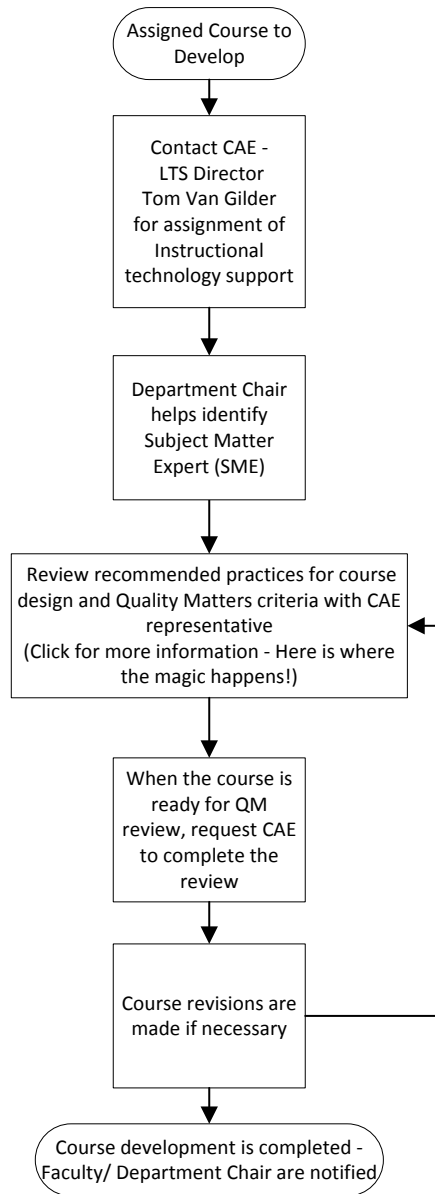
Assigned Course to Develop

Contact CAE - LTS Director Tom Van Gilder for assignment of Instructional technology support

Department Chair helps identify Subject Matter Expert (SME)

Review recommended practices for course design and Quality Matters criteria with CAE representative (Click for more information - Here is where the magic happens!)

When the course is ready for QM review, request CAE to complete the review

Course revisions are made if necessary

Course development is completed - Faculty/ Department Chair are notified